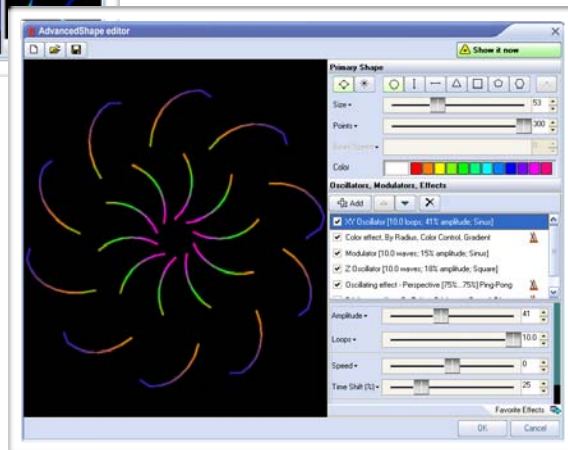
AdvancedShape editor

Show it now

Primary Shape

Size

53

Points

300

Color

Oscillators, Modulators, Effects

Add

XY Oscillator [10.0 loops; 41% amplitude; Sinus]

Color effect, By Radius, Color Control, Gradient

Modulator [10.0 waves; 15% amplitude; Sinus]

Z Oscillator [10.0 waves; 18% amplitude; Square]

Oscillating effect - Perspective [75%...75%] Ping-Pong

Amplitude

41

Loops

10.0

Speed

0

Time Shift (%)

25

Favorite Effects

OK

Cancel